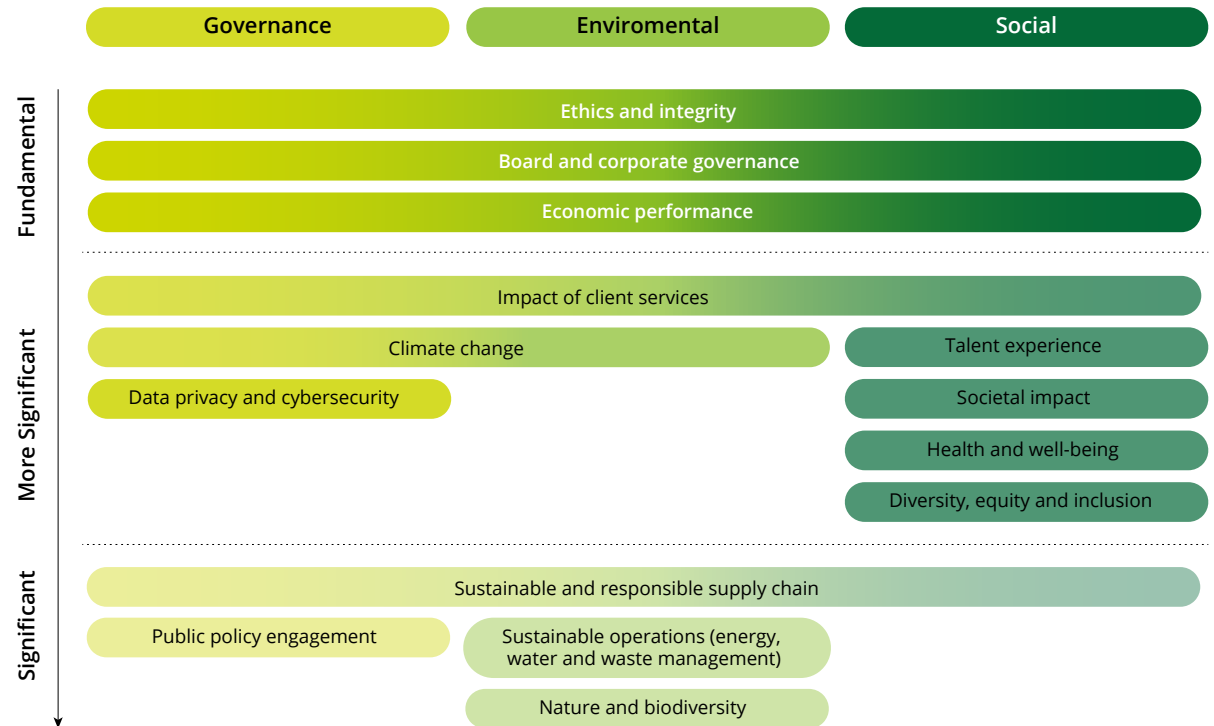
Governance

Enviromental

Social

Fundamental

Ethics and integrity

Board and corporate governance

Economic performance

More Significant

Impact of client services

Climate change

Talent experience

Data privacy and cybersecurity

Societal impact

Health and well-being

Diversity, equity and inclusion

Significant

Sustainable and responsible supply chain

Public policy engagement

Sustainable operations (energy, water and waste management)

Nature and biodiversity